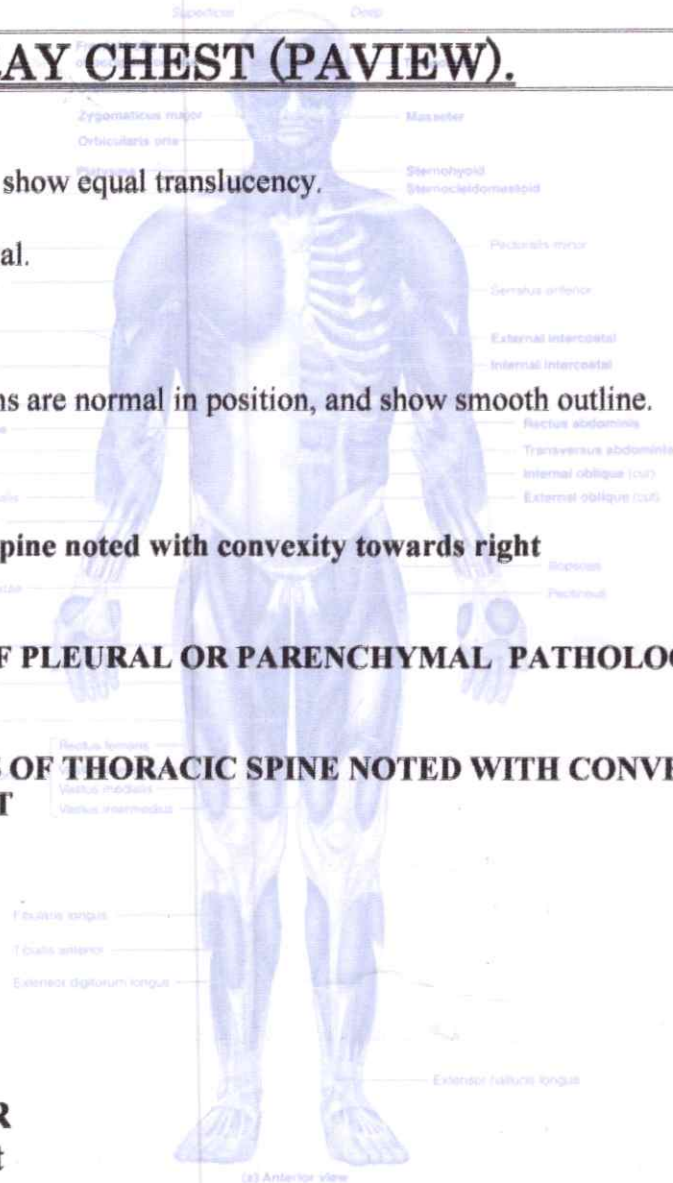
Superficial Deep

AY CHEST (PAVIEW).

Zygomaticus major Masseter
Orbicularis oris
Platysma Sternohyoid
Sternocleidomastoid

show equal translucency.

al.

Pectoralis minor
Serratus anterior
External intercostal
Internal intercostal

ns are normal in position, and show smooth outline.

Rectus abdominis
Transversus abdominis
Internal oblique (cut)
External oblique (cut)

pine noted with convexity towards right

Iliopsoas
Pectineus

F PLEURAL OR PARENCHYMAL PATHOLO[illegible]

Rectus femoris
Vastus medialis
Vastus intermedius

OF THORACIC SPINE NOTED WITH CONV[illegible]
T

Fibularis longus
Tibialis anterior
Extensor digitorum longus

Extensor hallucis longus

R
t

(a) Anterior view